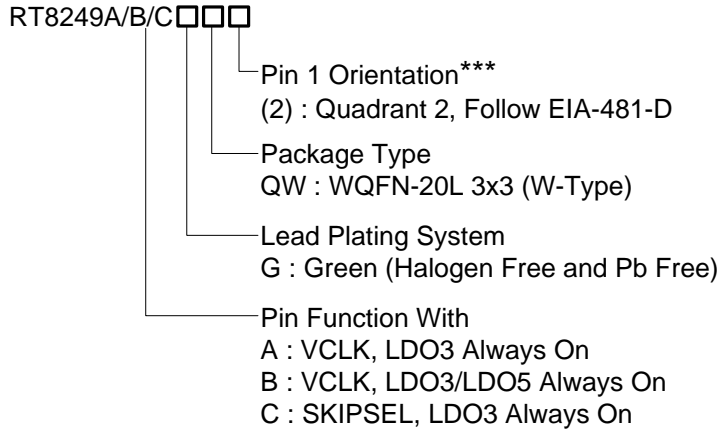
RT8249A/B/C□□□

Pin 1 Orientation***
(2) : Quadrant 2, Follow EIA-481-D

Package Type
QW : WQFN-20L 3x3 (W-Type)

Lead Plating System
G : Green (Halogen Free and Pb Free)

Pin Function With
A : VCLK, LDO3 Always On
B : VCLK, LDO3/LDO5 Always On
C : SKIPSEL, LDO3 Always On